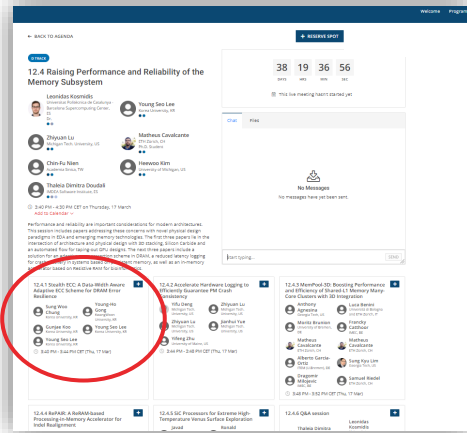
Welcome Program

← BACK TO AGENDA

+ RESERVE SPOT

D TRACK

12.4 Raising Performance and Reliability of the Memory Subsystem

Leonidas Kosmidis
Universitat Politècnica de Catalunya Barcelona Supercomputing Center, ES

Young Seo Lee
Korea University, KR

Zhiyuan Lu
Michigan Tech. University, US

Matheus Cavalcante
ETH Zurich, CH
Ph.D. Student

Chin-Fu Nien
Academia Sinica, TW

Heewoo Kim
University of Michigan, US

Thaleia Dimitra Doudali
IMDEA Software Institute, ES

38 DAYS 19 HRS 36 MIN 56 SEC

This live meeting hasn't started yet

Chat Files

No Messages
No messages have yet been sent.

Start typing...

3:40 PM – 4:30 PM CET on Thursday, 17 March
Add to Calendar

Performance and reliability are important considerations for modern architectures. This session includes papers addressing these concerns with novel physical design paradigms in BDA and emerging memory technologies. The first three papers lie in the intersection of architecture and physical design with 3D stacking, Silicon Carbide and an automated flow for tapeing-out GPU designs. The next three papers include a solution for an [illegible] scheme in DRAM, a reduced latency logging for crash consistency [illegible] systems based on persistent memory, as well as an in-memory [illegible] based on Resistive RAM for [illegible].

12.4.1 StuckIt ECC: A Data-Width-Aware Adaptive ECC Scheme for DRAM Error Resilience

Sung Woo Chung
Korea University, KR

Young-Ho Gong
Kwangwoon University, KR

Gunjae Koo
Korea University, KR

Young Seo Lee
Korea University, KR

Young Seo Lee
Korea University, KR

3:40 PM – 3:44 PM CET (Thu, 17 Mar)

12.4.2 Accelerate Hardware Logging to Efficiently Guarantee PM Crash Consistency

Yifu Deng
Michigan Tech. University, US

Jianhui Yue
Michigan Tech. University, US

Zhiyuan Lu
Michigan Tech. University, US

Jianhui Yue
Michigan Tech. University, US

Yifeng Zhu
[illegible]

3:44 PM – 3:48 PM CET (Thu, 17 Mar)

12.4.3 MemPool-3D: Boosting Performance and Efficiency of Shared-L1 Memory Many-Core Clusters with 3D Integration

Anthony Agnesina
Georgia Tech, US

Luca Benini
Università di Bologna
ETH Zurich, IT

Moritz Brunion
Università di Bologna, IT

Francky Catthoor
IMEC, BE

Matheus Cavalcante
ETH Zurich, CH

Matheus Cavalcante
ETH Zurich, CH

Alberto Garcia-Ortiz
ITEM.ids(University of Bremen), DE

Sung Kyu Lim
Georgia Tech, US

Dragomir Milojevic
IMEC, BE

Samuel Riedel
ETH Zurich, CH

3:48 PM – 3:52 PM CET (Thu, 17 Mar)

12.4.4 RePAIR: A ReRAM-based Processing-in-Memory Accelerator for Indel Realignment

12.4.5 SIC Processors for Extreme High-Temperature Venus Surface Exploration

Javad
Ronald

12.4.6 Q&A session

Thaleia Dimitra
Leonidas Kosmidis